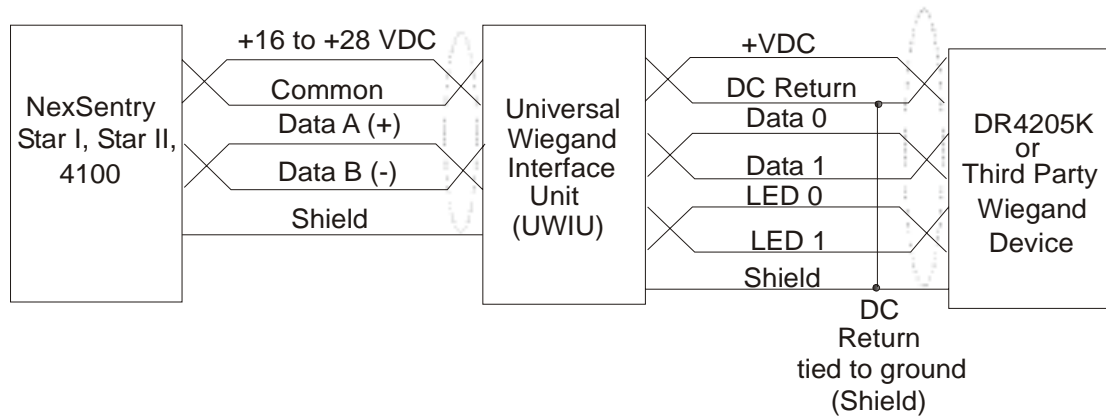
NexSentry Star I, Star II, 4100

+16 to +28 VDC

Common

Data A (+)

Data B (-)

Shield

Universal Wiegand Interface Unit (UWIU)

+VDC

DC Return

Data 0

Data 1

LED 0

LED 1

Shield

DR4205K or Third Party Wiegand Device

DC Return tied to ground (Shield)